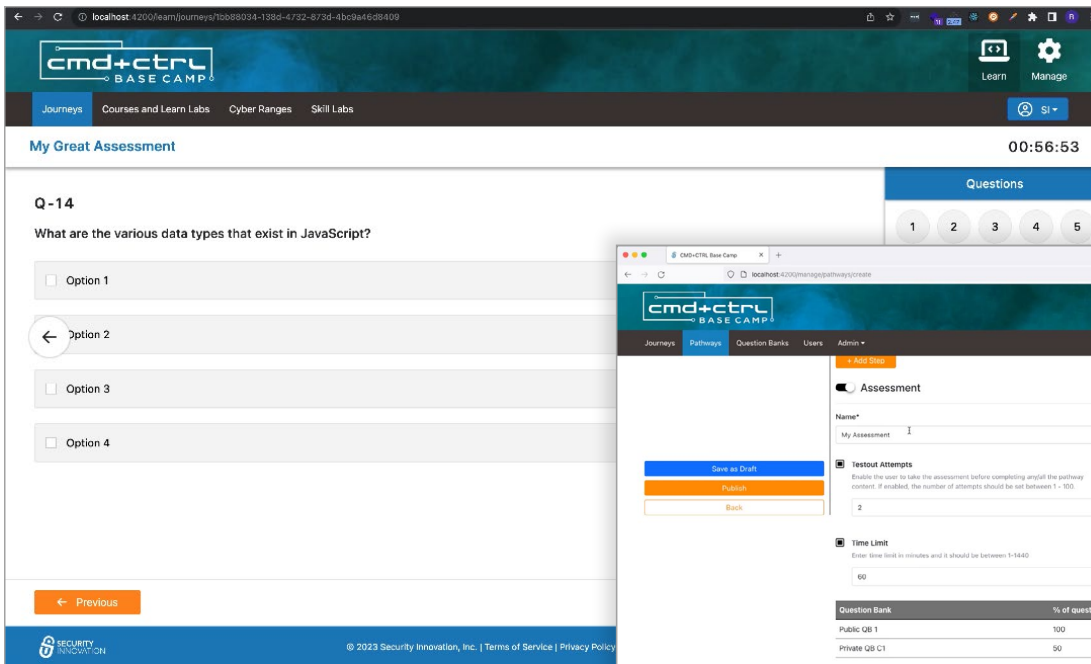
localhost:4200/learn/journeys/1bb88034-138d-4732-873d-4bc9a46d8409

cmd+ctrl BASE CAMP

Learn Manage

Journeys Courses and Learn Labs Cyber Ranges Skill Labs

SI

My Great Assessment

00:56:53

Questions

1 2 3 4 5

Q-14

What are the various data types that exist in JavaScript?

Option 1

Option 2

Option 3

Option 4

← Previous

SECURITY INNOVATION

© 2023 Security Innovation, Inc. | Terms of Service | Privacy Policy

CMD+CTRL Base Camp

localhost:4200/manage/pathways/create

cmd+ctrl BASE CAMP

Journeys Pathways Question Banks Users Admin

+ Add Step

Assessment

Name*

My Assessment

Save as Draft

Publish

Back

Testout Attempts

Enable the user to take the assessment before completing any/all the pathway content. If enabled, the number of attempts should be set between 1 - 100.

2

Time Limit

Enter time limit in minutes and it should be between 1-1440

60

| Question Bank | % of quest |
|---|---|
| Public QB 1 | 100 |
| Private QB C1 | 50 |